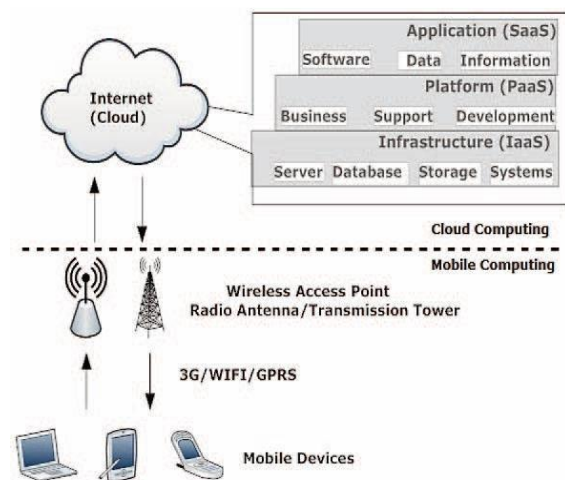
Internet (Cloud)

Application (SaaS)
Software Data Information

Platform (PaaS)
Business Support Development

Infrastructure (IaaS)
Server Database Storage Systems

Cloud Computing

Mobile Computing

Wireless Access Point
Radio Antenna/Transmission Tower

3G/WIFI/GPRS

Mobile Devices